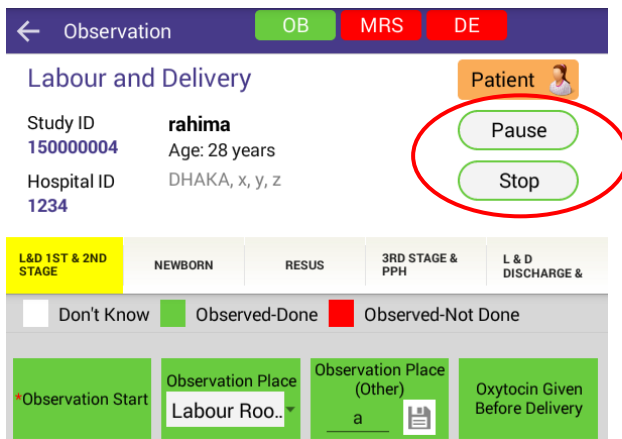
← Observation OB MRS DE

Labour and Delivery

Patient

Study ID
150000004

rahima
Age: 28 years

Hospital ID
1234

DHAKA, x, y, z

Pause

Stop

L&D 1ST & 2ND STAGE | NEWBORN | RESUS | 3RD STAGE & PPH | L & D DISCHARGE &

Don't Know Observed-Done Observed-Not Done

*Observation Start

Observation Place
Labour Roo..

Observation Place (Other)
a

Oxytocin Given Before Delivery